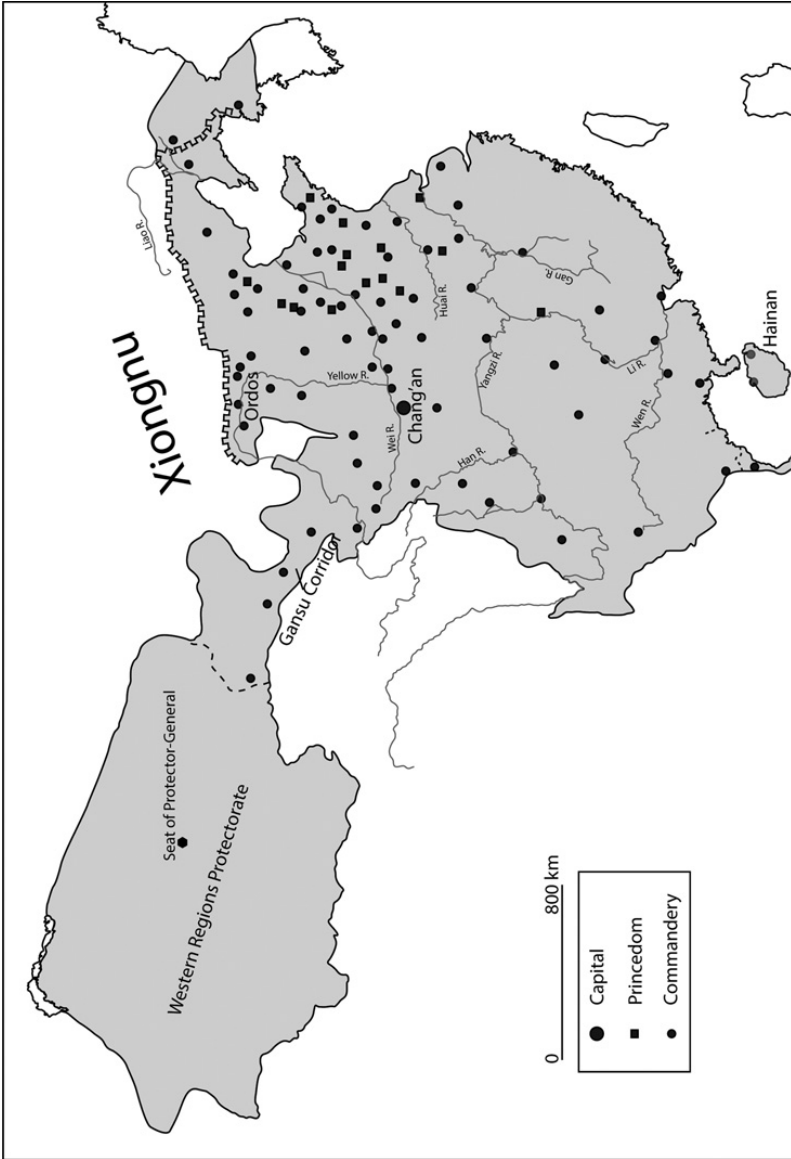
Xiongnu

Liao R.

Ordos

Yellow R.

Huai R.

Chang'an

Wei R.

Han R.

Yangzi R.

Gan R.

Li R.

Wen R.

Hainan

Gansu Corridor

Seat of Protector-General

Western Regions Protectorate

Capital
Princedom
Commandery

0

800 km